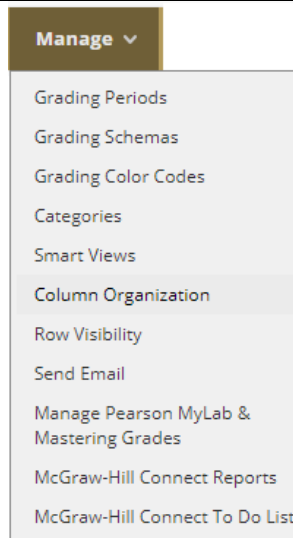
Manage

Grading Periods
Grading Schemas
Grading Color Codes
Categories
Smart Views
Column Organization
Row Visibility
Send Email
Manage Pearson MyLab & Mastering Grades
McGraw-Hill Connect Reports
McGraw-Hill Connect To Do List